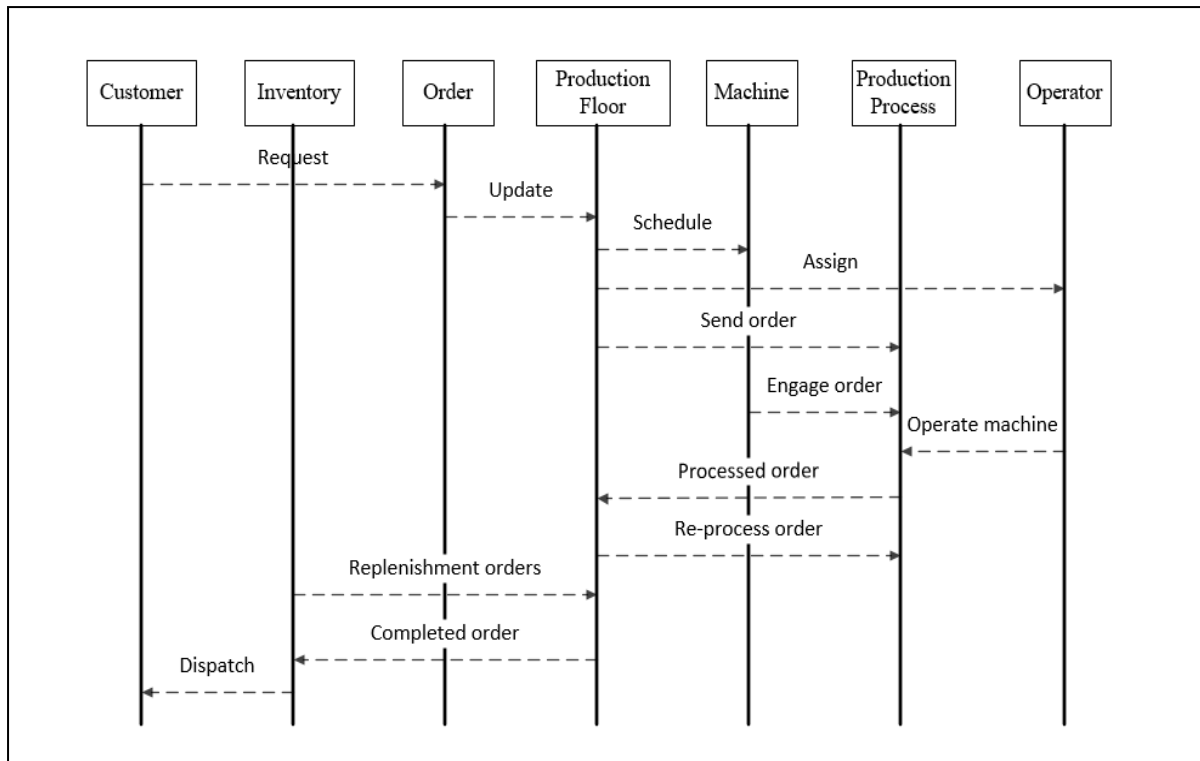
Customer

Inventory

Order

Production Floor

Machine

Production Process

Operator

Request

Update

Schedule

Assign

Send order

Engage order

Operate machine

Processed order

Re-process order

Replenishment orders

Completed order

Dispatch